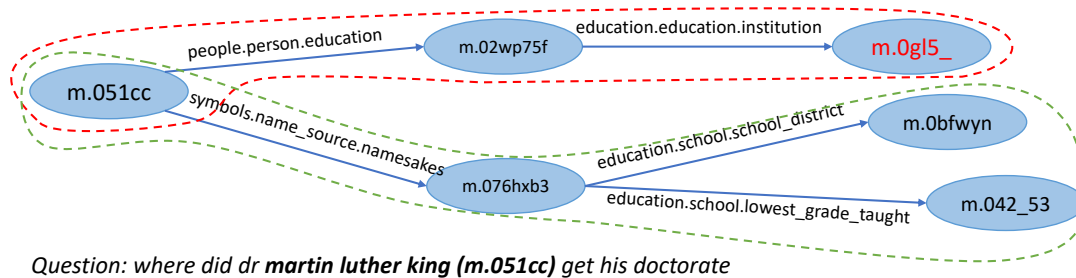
people.person.education

m.02wp75f

education.education.institution

m.0gl5_

m.051cc

symbols.name_source.namesakes

education.school.school_district

m.0bfwyn

m.076hxb3

education.school.lowest_grade_taught

m.042_53

*Question: where did dr **martin luther king (m.051cc)** get his doctorate*